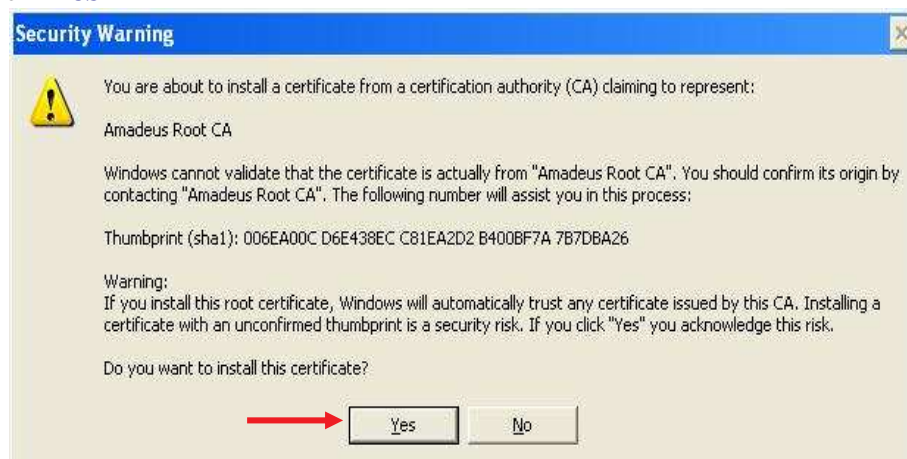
Security Warning

You are about to install a certificate from a certification authority (CA) claiming to represent:

Amadeus Root CA

Windows cannot validate that the certificate is actually from "Amadeus Root CA". You should confirm its origin by contacting "Amadeus Root CA". The following number will assist you in this process:

Thumbprint (sha1): 006EA00C D6E438EC C81EA2D2 B400BF7A 7B7DBA26

Warning:
If you install this root certificate, Windows will automatically trust any certificate issued by this CA. Installing a certificate with an unconfirmed thumbprint is a security risk. If you click "Yes" you acknowledge this risk.

Do you want to install this certificate?

Yes No